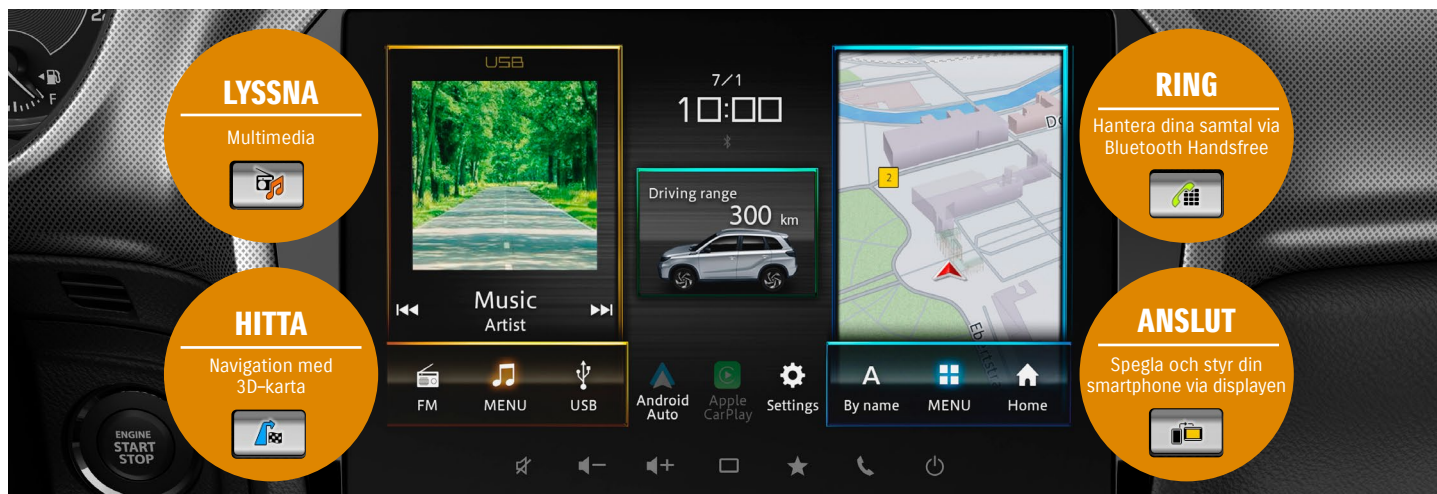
LYSSNA

Multimedia

HITTA

Navigation med 3D-karta

ENGINE START STOP

USB

Music
Artist

FM MENU USB

7/1
10:00

Driving range
300 km

Android Auto

Apple CarPlay

Settings

2

Do

Ebert

A By name

MENU

Home

RING

Hantera dina samtal via Bluetooth Handsfree

ANSLUT

Spegla och styr din smartphone via displayen